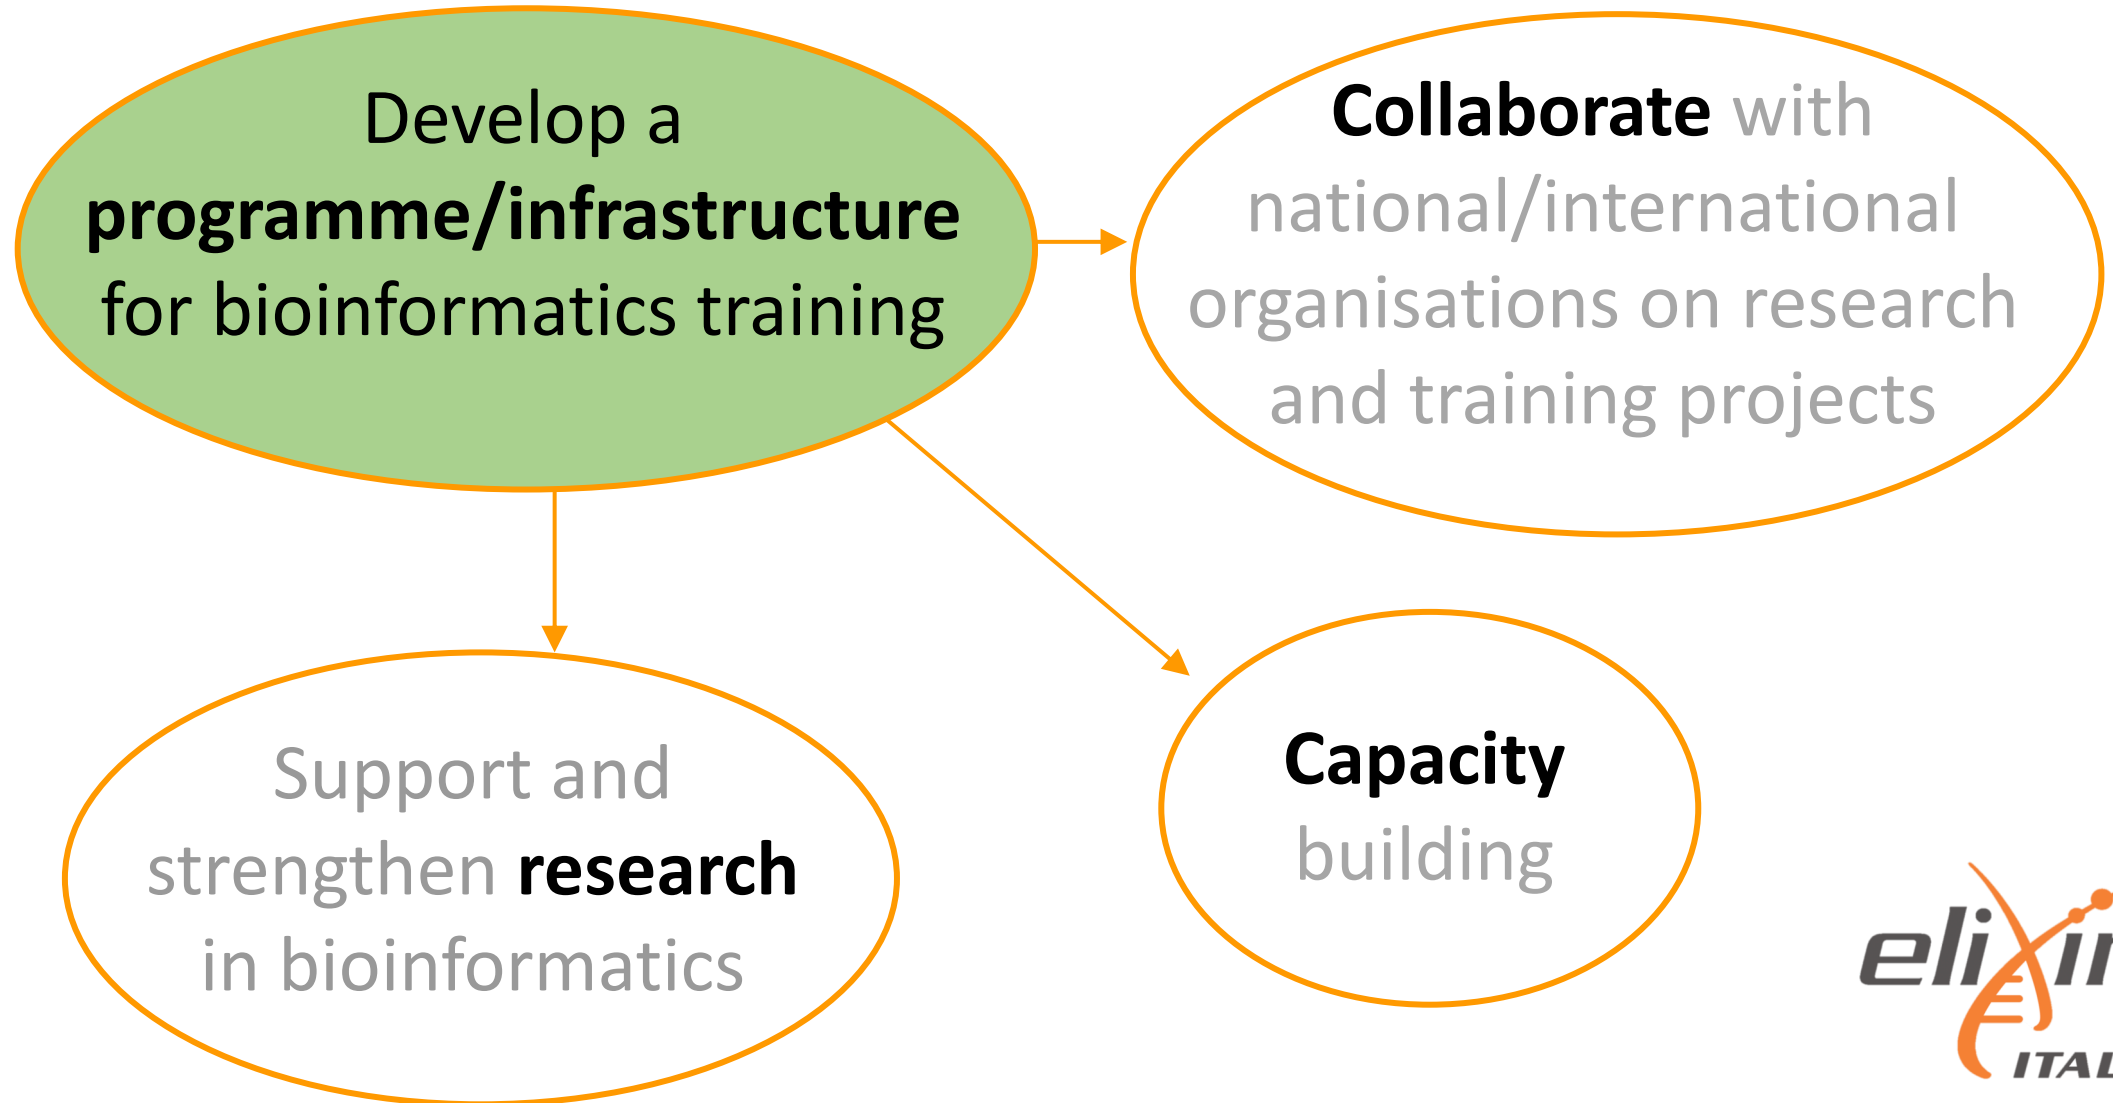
Develop a **programme/infrastructure** for bioinformatics training

**Collaborate** with national/international organisations on research and training projects

Support and strengthen **research** in bioinformatics

**Capacity** building

eli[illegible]
ITA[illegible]